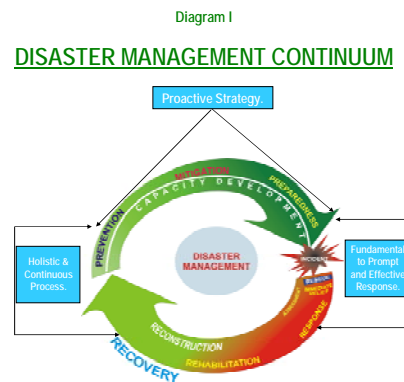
Diagram I

DISASTER MANAGEMENT CONTINUUM

Proactive Strategy.

MITIGATION

CAPACITY DEVELOPMENT

PREPAREDNESS

PREVENTION

Holistic & Continuous Process.

DISASTER MANAGEMENT

INCIDENT

Fundamental to Prompt and Effective Response.

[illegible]

RESPONSE

RECONSTRUCTION

REHABILITATION

RECOVERY